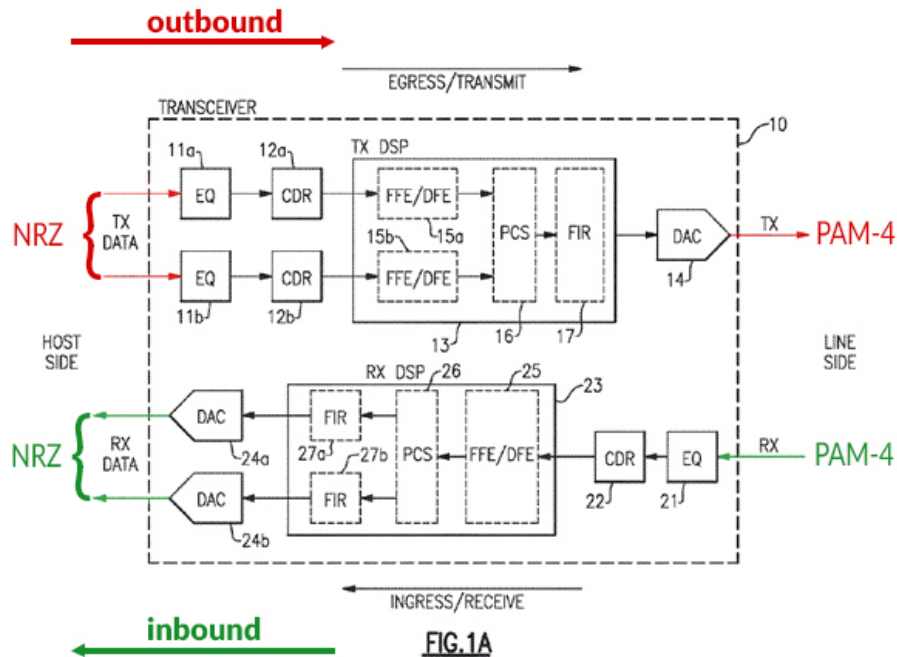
outbound

EGRESS/TRANSMIT

TRANSCEIVER

10

11a

12a

TX DSP

EQ

CDR

FFE/DFE

15a

PCS

FIR

DAC

TX

PAM-4

NRZ

TX DATA

15b

EQ

CDR

FFE/DFE

11b

12b

13

16

17

14

HOST SIDE

LINE SIDE

RX DSP

26

25

23

DAC

FIR

PCS

FFE/DFE

CDR

EQ

RX

NRZ

RX DATA

PAM-4

27a

24a

27b

22

21

DAC

FIR

24b

INGRESS/RECEIVE

inbound

FIG.1A